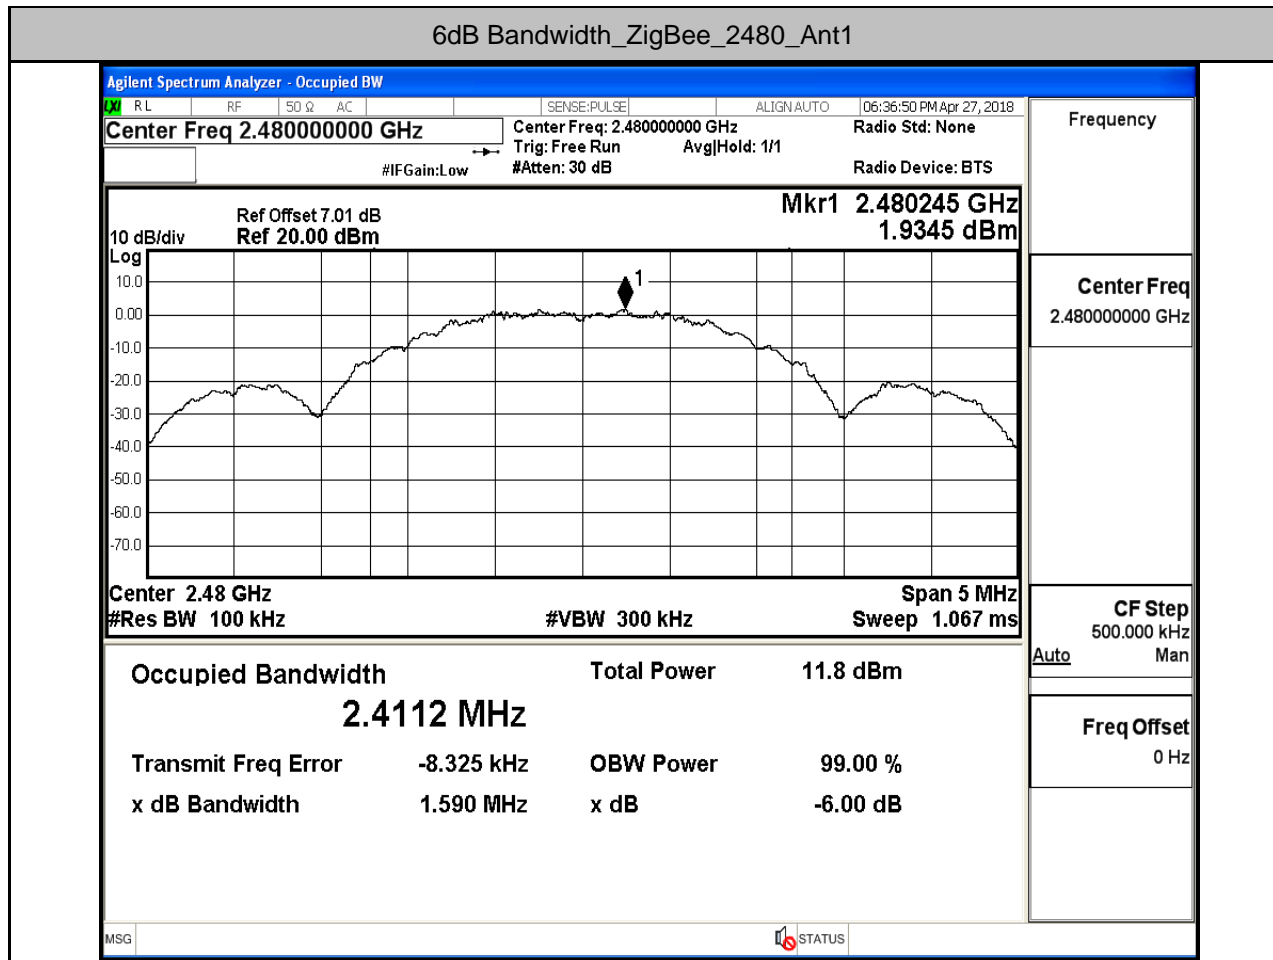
6dB Bandwidth_ZigBee_2480_Ant1

Agilent Spectrum Analyzer - Occupied BW

LXI RL RF 50 Ω AC SENSE:PULSE ALIGN AUTO 06:36:50 PM Apr 27, 2018

Center Freq 2.480000000 GHz

Center Freq: 2.480000000 GHz
Trig: Free Run Avg|Hold: 1/1
#IFGain:Low #Atten: 30 dB

Radio Std: None

Radio Device: BTS

Frequency

Ref Offset 7.01 dB
10 dB/div Ref 20.00 dBm
Log

Mkr1 2.480245 GHz
1.9345 dBm

10.0
0.00
-10.0
-20.0
-30.0
-40.0
-50.0
-60.0
-70.0

1

Center 2.48 GHz
#Res BW 100 kHz
#VBW 300 kHz
Span 5 MHz
Sweep 1.067 ms

Center Freq
2.480000000 GHz

CF Step
500.000 kHz
Auto Man

Freq Offset
0 Hz

Occupied Bandwidth
2.4112 MHz

Total Power 11.8 dBm

Transmit Freq Error -8.325 kHz
OBW Power 99.00 %

x dB Bandwidth 1.590 MHz
x dB -6.00 dB

MSG
STATUS